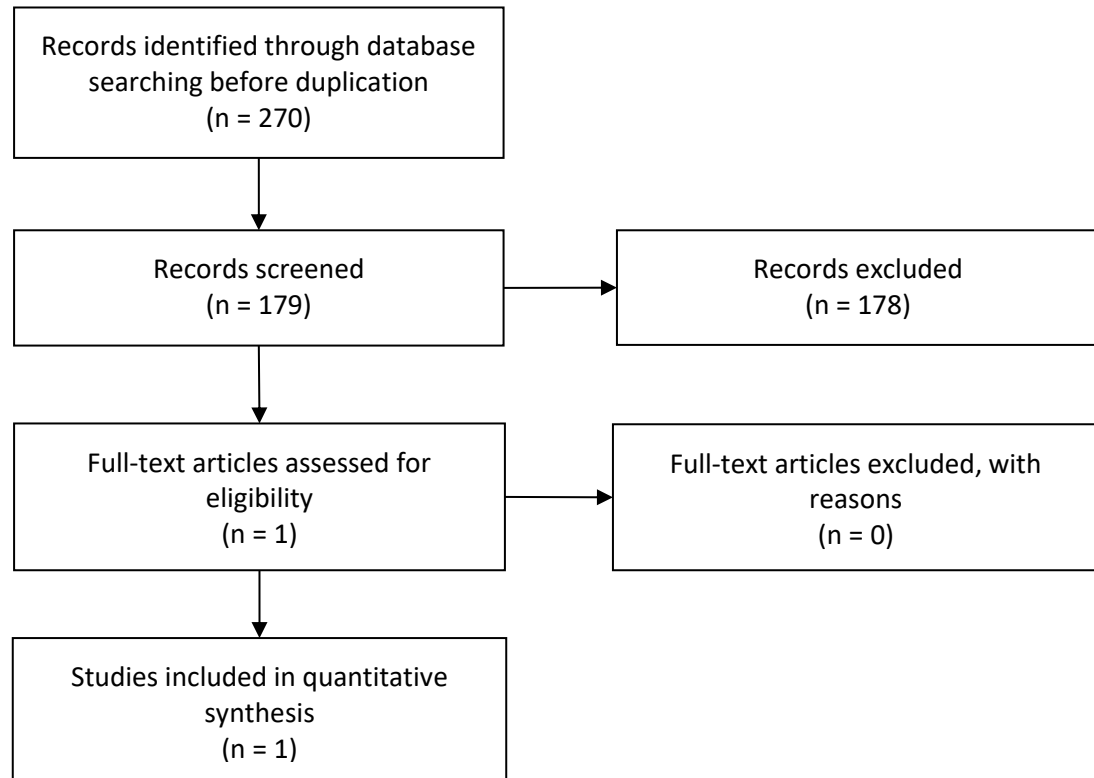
Records identified through database searching before duplication
(n = 270)

Records screened
(n = 179)

Records excluded
(n = 178)

Full-text articles assessed for eligibility
(n = 1)

Full-text articles excluded, with reasons
(n = 0)

Studies included in quantitative synthesis
(n = 1)